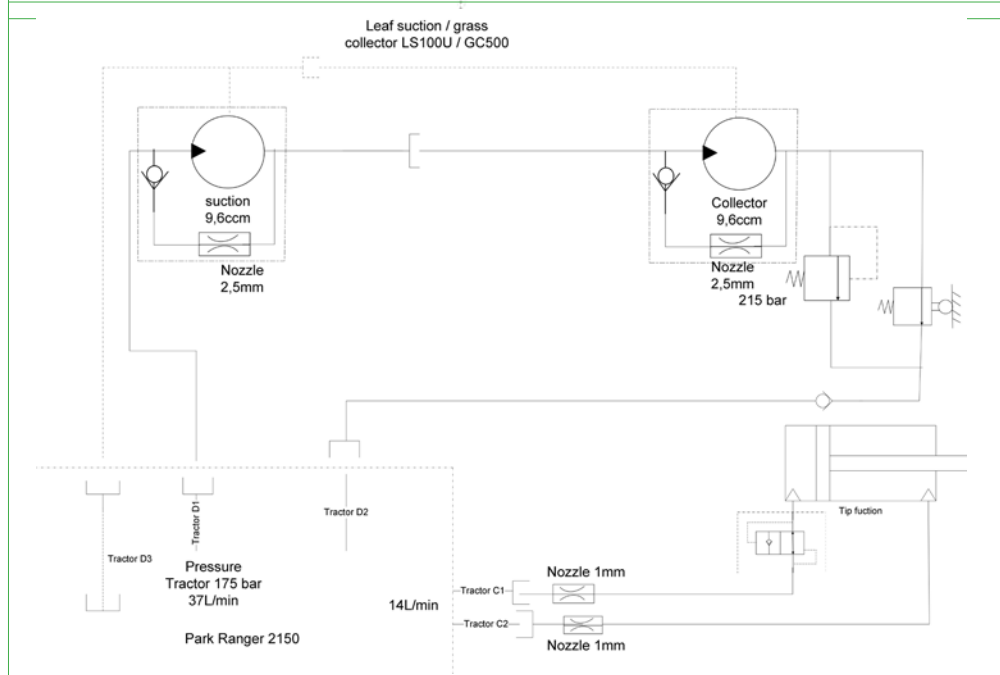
Leaf suction / grass collector LS100U / GC500

suction
9,6ccm

Nozzle
2,5mm

Collector
9,6ccm

Nozzle
2,5mm
215 bar

Tractor D1

Tractor D2

Tractor D3

Pressure
Tractor 175 bar
37L/min

Park Ranger 2150

14L/min

Tip fuction

Tractor C1

Nozzle 1mm

Tractor C2

Nozzle 1mm